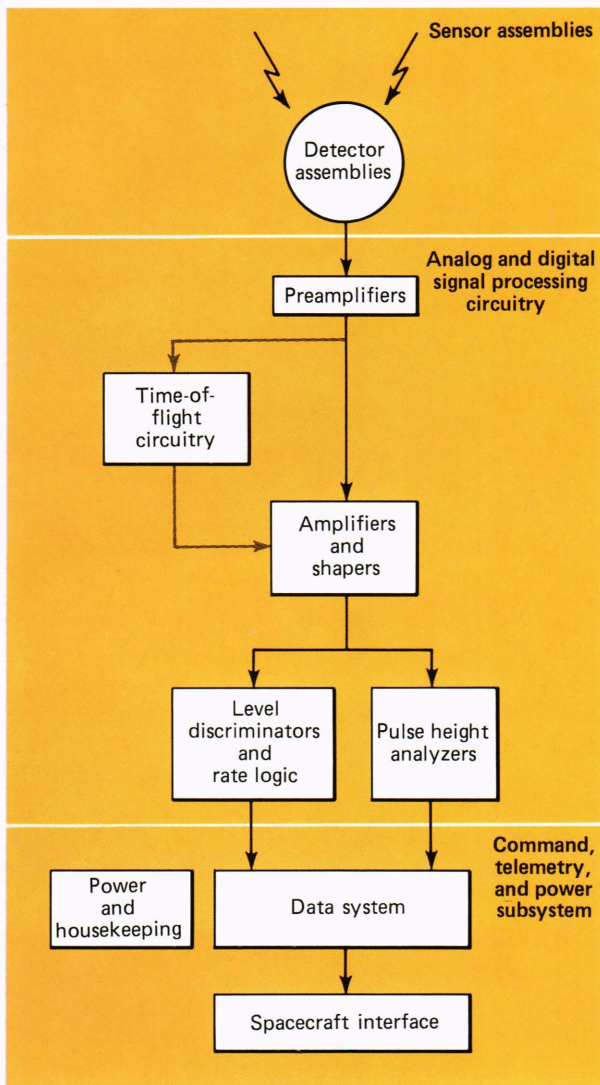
Sensor assemblies

Detector assemblies

Analog and digital signal processing circuitry

Preamplifiers

Time-of-flight circuitry

Amplifiers and shapers

Level discriminators and rate logic

Pulse height analyzers

Command, telemetry, and power subsystem

Power and housekeeping

Data system

Spacecraft interface